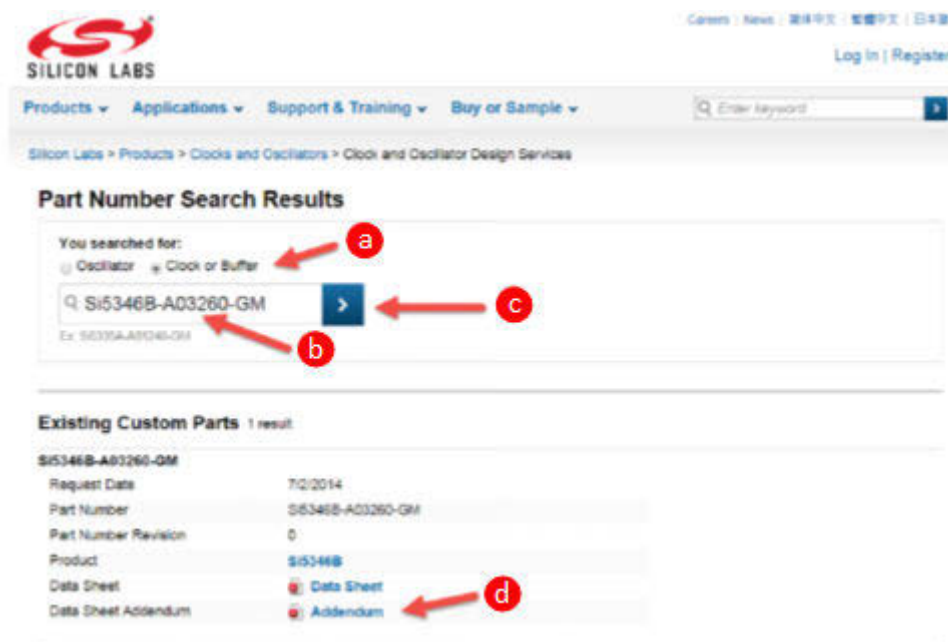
SILICON LABS

Careers | News | 简体中文 | 繁體中文 | 日本語

Log In | Register

Products ▾ Applications ▾ Support & Training ▾ Buy or Sample ▾

Enter keyword

Silicon Labs > Products > Clocks and Oscillators > Clock and Oscillator Design Services

Part Number Search Results

You searched for:

Oscillator Clock or Buffer

a

Si5346B-A03260-GM

c

Ex: Si5335A-A01240-GM

b

Existing Custom Parts 1 result

Si5346B-A03260-GM

| | |
|---|---|
| Request Date | 7/2/2014 |
| Part Number | Si5346B-A03260-GM |
| Part Number Revision | 0 |
| Product | Si5346B |
| Data Sheet | Data Sheet |
| Data Sheet Addendum | Addendum |

d